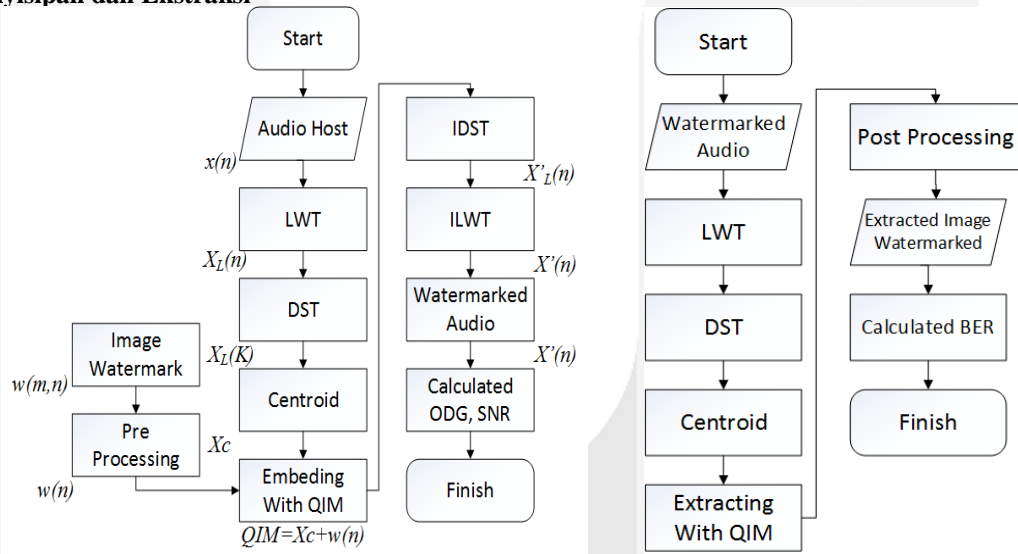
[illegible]yisipan dan Ekstraksi

Start

Audio Host

$x(n)$

LWT

$X_L(n)$

DST

$X_L(K)$

Centroid

$Xc$

Image Watermark

$w(m,n)$

Pre Processing

$w(n)$

Embeding With QIM

$QIM=Xc+w(n)$

IDST

$X'_L(n)$

ILWT

$X'(n)$

Watermarked Audio

$X'(n)$

Calculated ODG, SNR

Finish

Start

Watermarked Audio

LWT

DST

Centroid

Extracting With QIM

Post Processing

Extracted Image Watermarked

Calculated BER

Finish